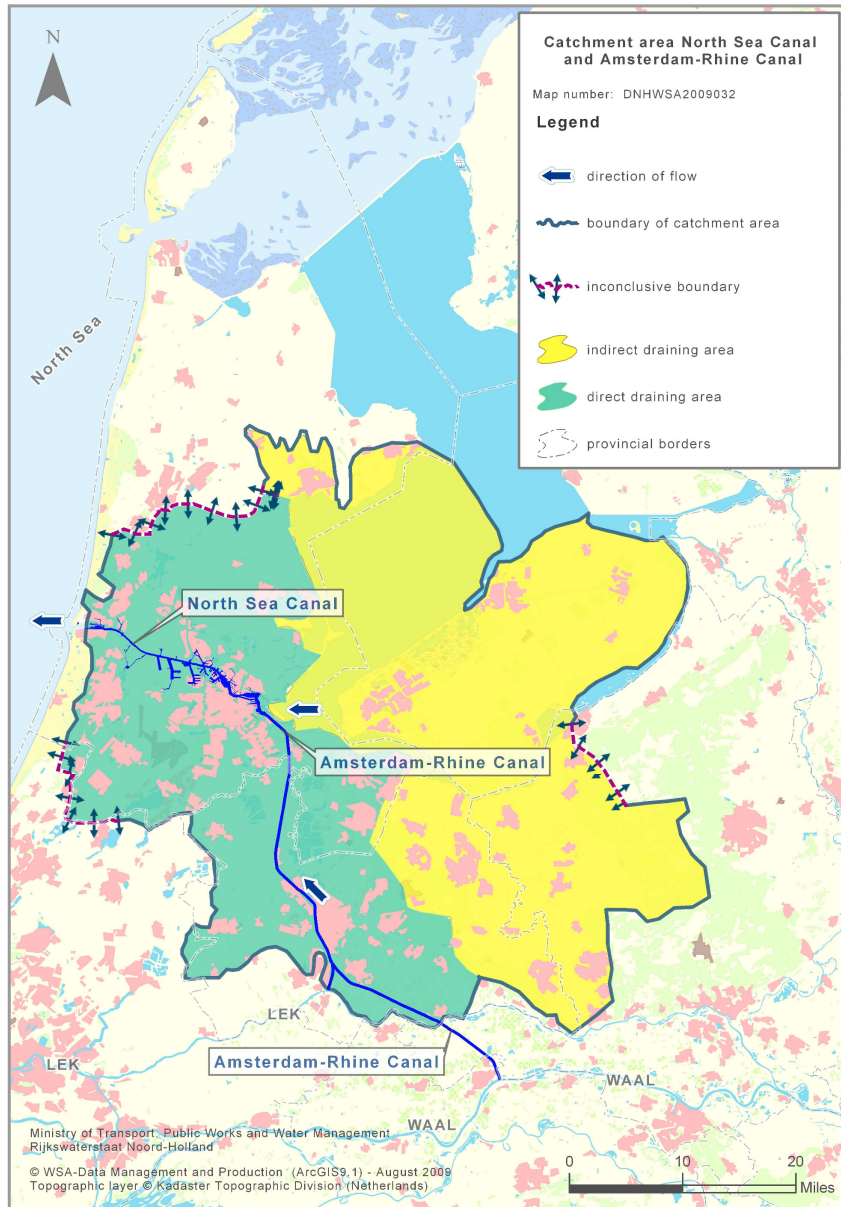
N

Catchment area North Sea Canal and Amsterdam-Rhine Canal

Map number: DNHWSA2009032

Legend

direction of flow

boundary of catchment area

inconclusive boundary

indirect draining area

direct draining area

provincial borders

North Sea

North Sea Canal

Amsterdam-Rhine Canal

LEK

LEK

Amsterdam-Rhine Canal

WAAL

WAAL

Ministry of Transport, Public Works and Water Management
Rijkswaterstaat Noord-Holland

© WSA-Data Management and Production (ArcGIS9.1) - August 2009
Topographic layer © Kadaster Topographic Division (Netherlands)

0 10 20
Miles